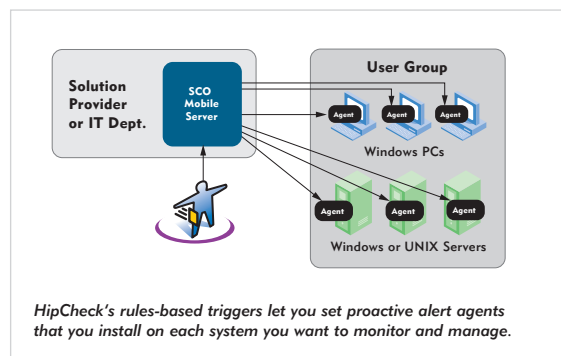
Solution Provider or IT Dept.

SCO Mobile Server

User Group

Agent

Agent

Agent

Windows PCs

Agent

Agent

Agent

Windows or UNIX Servers

HipCheck's rules-based triggers let you set proactive alert agents that you install on each system you want to monitor and manage.